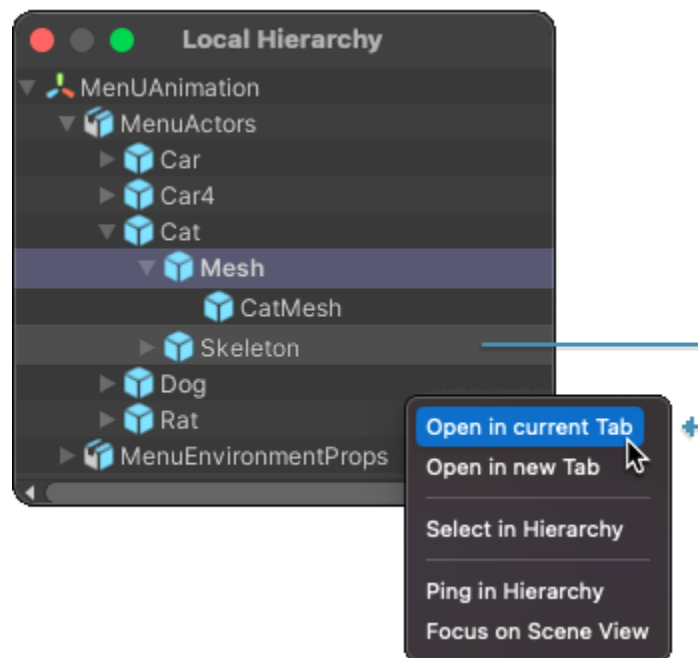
Local Hierarchy
MenuUAnimation
MenuActors
Car
Car4
Cat
Mesh
CatMesh
Skeleton
Dog
Rat
MenuEnvironmentProps

Open in current Tab
Open in new Tab
Select in Hierarchy
Ping in Hierarchy
Focus on Scene View